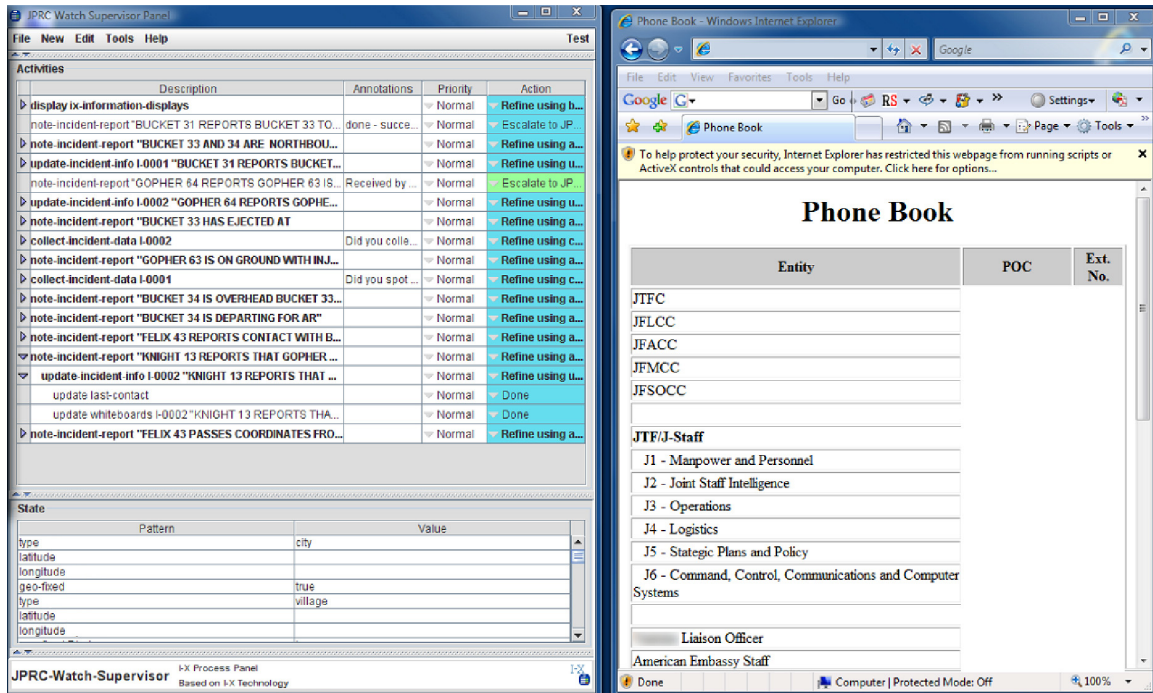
JPRC Watch Supervisor Panel

File New Edit Tools Help Test

Activities

| Description | Annotations | Priority | Action |
|---|---|---|---|
| display ix-information-displays | | Normal | Refine using b... |
| note-incident-report "BUCKET 31 REPORTS BUCKET 33 TO... | done - succe... | Normal | Escalate to JP... |
| note-incident-report "BUCKET 33 AND 34 ARE NORTHBOU... | | Normal | Refine using a... |
| update-incident-info I-0001 "BUCKET 31 REPORTS BUCKET... | | Normal | Refine using u... |
| note-incident-report "GOPHER 64 REPORTS GOPHER 63 IS... | Received by ... | Normal | Escalate to JP... |
| update-incident-info I-0002 "GOPHER 64 REPORTS GOPHE... | | Normal | Refine using u... |
| note-incident-report "BUCKET 33 HAS EJECTED AT | | Normal | Refine using a... |
| collect-incident-data I-0002 | Did you colle... | Normal | Refine using c... |
| note-incident-report "GOPHER 63 IS ON GROUND WITH INJ... | | Normal | Refine using a... |
| collect-incident-data I-0001 | Did you spot ... | Normal | Refine using c... |
| note-incident-report "BUCKET 34 IS OVERHEAD BUCKET 33... | | Normal | Refine using a... |
| note-incident-report "BUCKET 34 IS DEPARTING FOR AR" | | Normal | Refine using a... |
| note-incident-report "FELIX 43 REPORTS CONTACT WITH B... | | Normal | Refine using a... |
| note-incident-report "KNIGHT 13 REPORTS THAT GOPHER ... | | Normal | Refine using a... |
| update-incident-info I-0002 "KNIGHT 13 REPORTS THAT ... | | Normal | Refine using u... |
| update last-contact | | Normal | Done |
| update whiteboards I-0002 "KNIGHT 13 REPORTS THA... | | Normal | Done |
| note-incident-report "FELIX 43 PASSES COORDINATES FRO... | | Normal | Refine using a... |

State

| Pattern | Value |
|---|---|
| type | city |
| latitude | |
| longitude | |
| geo-fixed | true |
| type | village |
| latitude | |
| longitude | |

JPRC-Watch-Supervisor I-X Process Panel Based on I-X Technology I-X

Phone Book - Windows Internet Explorer

Google

File Edit View Favorites Tools Help

Google Go RS Settings

Phone Book Page Tools

To help protect your security, Internet Explorer has restricted this webpage from running scripts or ActiveX controls that could access your computer. Click here for options...

Phone Book

| Entity | POC | Ext. No. |
|---|---|---|
| JTFC | | |
| JFLCC | | |
| JFACC | | |
| JFMCC | | |
| JFSOCC | | |
| | | |
| JTF/J-Staff | | |
| J1 - Manpower and Personnel | | |
| J2 - Joint Staff Intelligence | | |
| J3 - Operations | | |
| J4 - Logistics | | |
| J5 - Stategic Plans and Policy | | |
| J6 - Command, Control, Communications and Computer Systems | | |
| | | |
| Liaison Officer | | |
| American Embassy Staff | | |

Done Computer | Protected Mode: Off 100%